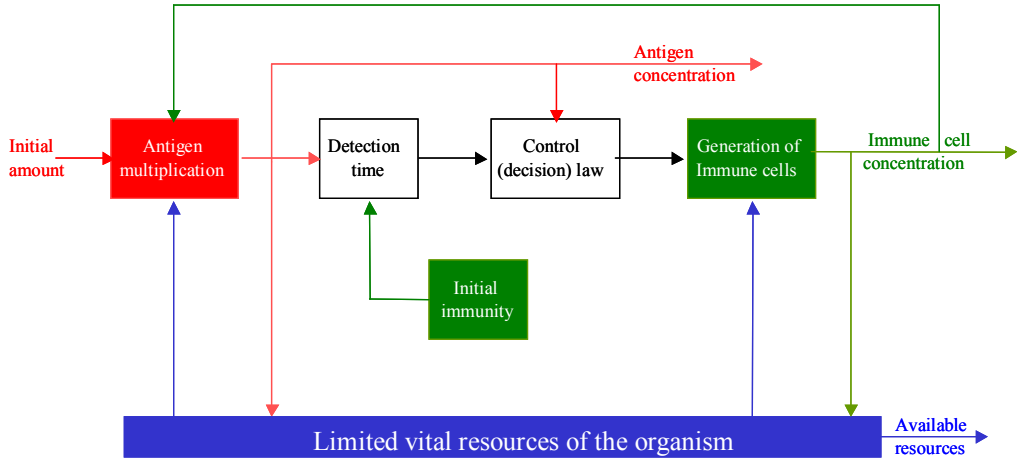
Antigen concentration

Initial amount

Antigen multiplication

Detection time

Control (decision) law

Generation of Immune cells

Immune cell concentration

Initial immunity

Limited vital resources of the organism

Available resources